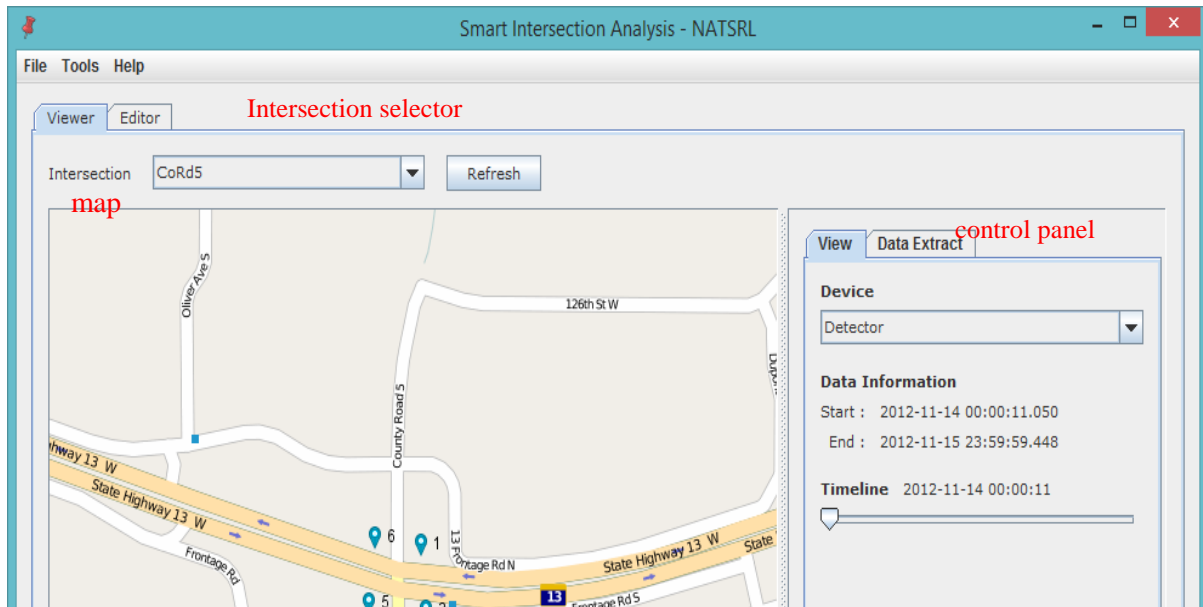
Smart Intersection Analysis - NATSRL

File Tools Help

Viewer Editor

Intersection selector

Intersection CoRd5 Refresh

map

View Data Extract

control panel

Device

Detector

Data Information

Start : 2012-11-14 00:00:11.050

End : 2012-11-15 23:59:59.448

Timeline 2012-11-14 00:00:11

Oliver Ave S

126th St W

County Road 5

Highway 13 W

State Highway 13 W

Frontage Rd

6

1

13 Frontage Rd N

State Highway 13 W

State

5

2

13

Frontage Rd S